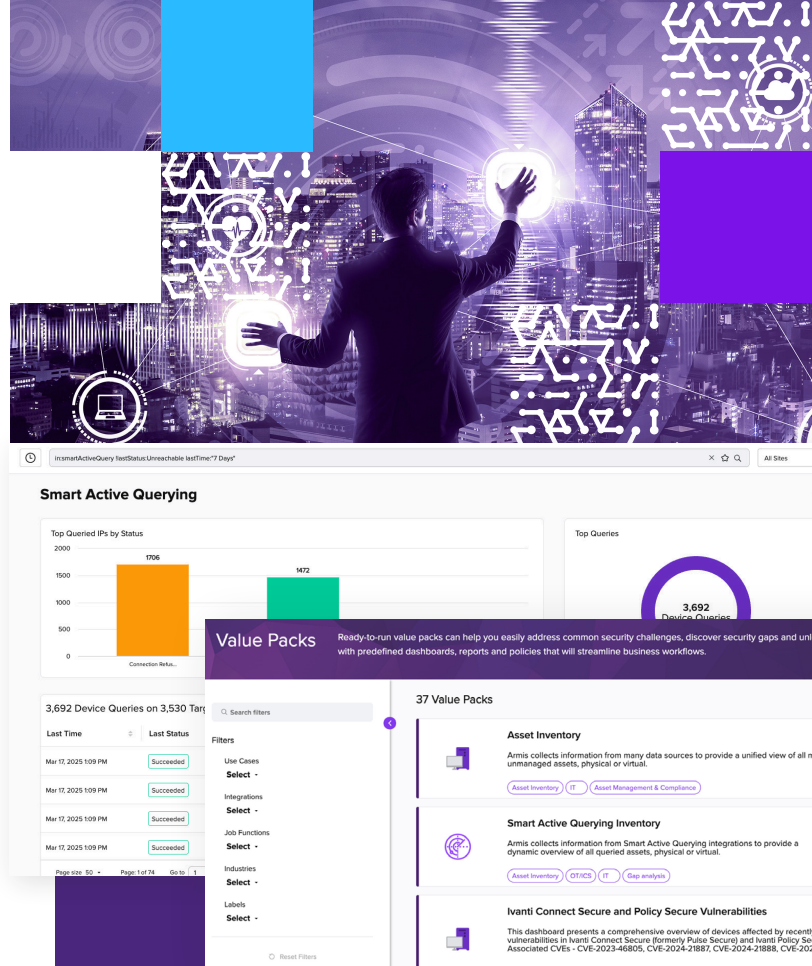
in:smartActiveQuery lastStatus:Unreachable lastTime:"7 Days"

All Sites

Smart Active Querying

Top Queried IPs by Status

2000
1500
1000
500
0

1706
1472

Connection Refus...

Top Queries

3,692
Device Queries

3,692 Device Queries on 3,530 Targ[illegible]

| Last Time | Last Status |
|---|---|
| Mar 17, 2025 1:09 PM | Succeeded |
| Mar 17, 2025 1:09 PM | Succeeded |
| Mar 17, 2025 1:09 PM | Succeeded |
| Mar 17, 2025 1:09 PM | Succeeded |

Page size 50 Page: 1 of 74 Go to 1

Value Packs

Ready-to-run value packs can help you easily address common security challenges, discover security gaps and unl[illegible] with predefined dashboards, reports and policies that will streamline business workflows.

Search filters

Filters

Use Cases
Select

Integrations
Select

Job Functions
Select

Industries
Select

Labels
Select

Reset Filters

37 Value Packs

Asset Inventory

Armis collects information from many data sources to provide a unified view of all m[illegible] unmanaged assets, physical or virtual.

Asset Inventory IT Asset Management & Compliance

Smart Active Querying Inventory

Armis collects information from Smart Active Querying integrations to provide a dynamic overview of all queried assets, physical or virtual.

Asset Inventory OT/ICS IT Gap analysis

Ivanti Connect Secure and Policy Secure Vulnerabilities

This dashboard presents a comprehensive overview of devices affected by recent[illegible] vulnerabilities in Ivanti Connect Secure (formerly Pulse Secure) and Ivanti Policy Se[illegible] Associated CVEs - CVE-2023-46805, CVE-2024-21887, CVE-2024-21888, CVE-202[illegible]